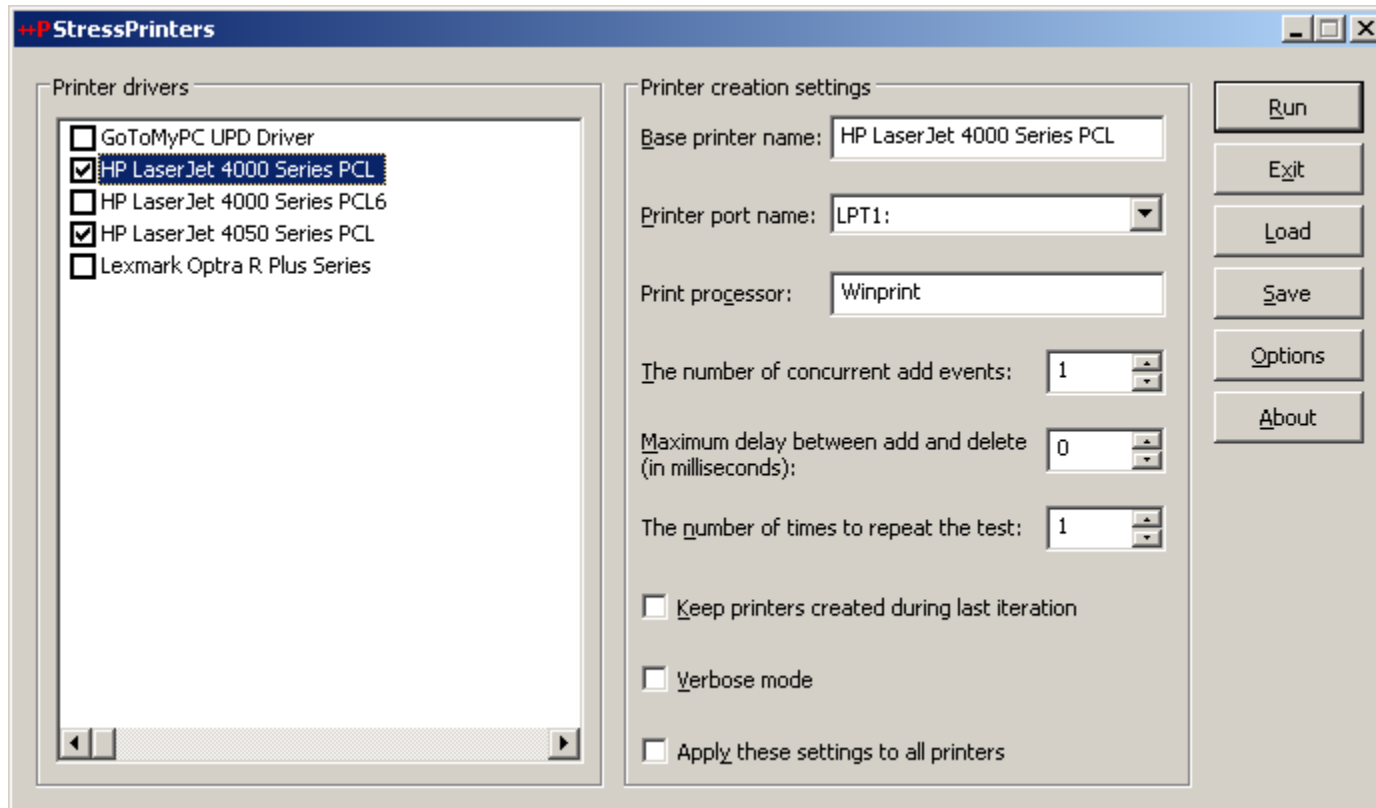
StressPrinters

Printer drivers
GoToMyPC UPD Driver
HP LaserJet 4000 Series PCL
HP LaserJet 4000 Series PCL6
HP LaserJet 4050 Series PCL
Lexmark Optra R Plus Series

Printer creation settings
Base printer name: HP LaserJet 4000 Series PCL
Printer port name: LPT1:
Print processor: Winprint
The number of concurrent add events: 1
Maximum delay between add and delete (in milliseconds): 0
The number of times to repeat the test: 1
Keep printers created during last iteration
Verbose mode
Apply these settings to all printers

Run
Exit
Load
Save
Options
About